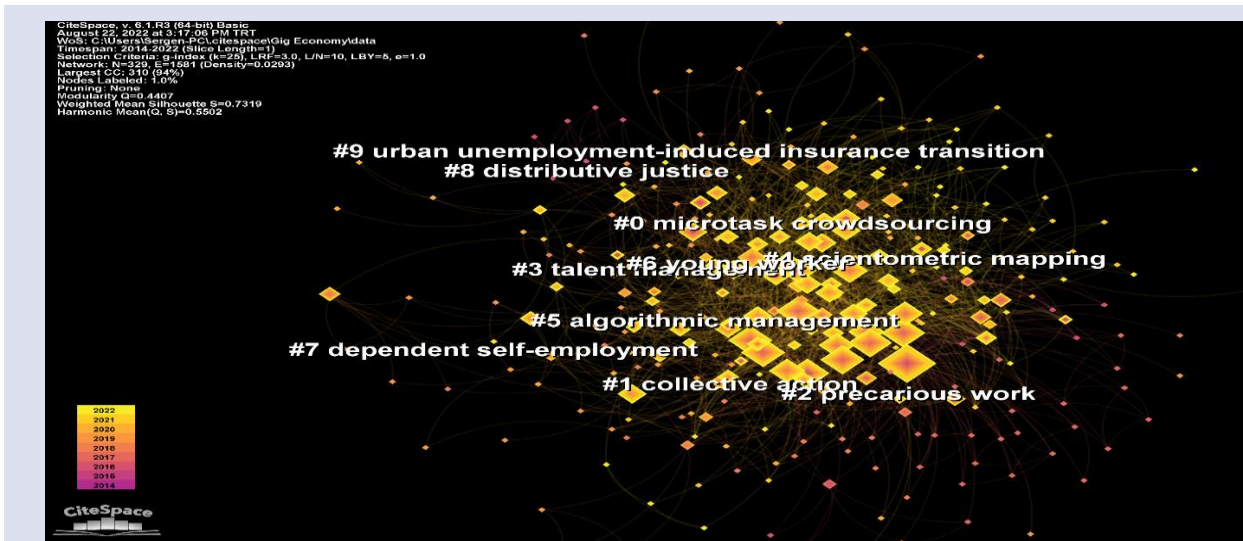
CiteSpace, v. 6.1.R3 (64-bit) Basic
August 22, 2022 at 3:17:06 PM TRT
WoS: C:\Users\Sergen-PC\citespace\Gig Economy\data
Timespan: 2014-2022 (Slice Length=1)
Selection Criteria: g-index (k=25), LRF=3.0, L/N=10, LBY=5, e=1.0
Network: N=329, E=1581 (Density=0.0293)
Largest CC: 310 (94%)
Nodes Labeled: 1.0%
Pruning: None
Modularity Q=0.4407
Weighted Mean Silhouette S=0.7319
Harmonic Mean(Q, S)=0.5502

#9 urban unemployment-induced insurance transition
#8 distributive justice
#0 microtask crowdsourcing
#6 young worker
#4 scientometric mapping
#3 talent management
#5 algorithmic management
#7 dependent self-employment
#1 collective action
#2 precarious work

2022
2021
2020
2019
2018
2017
2016
2015
2014

CiteSpace